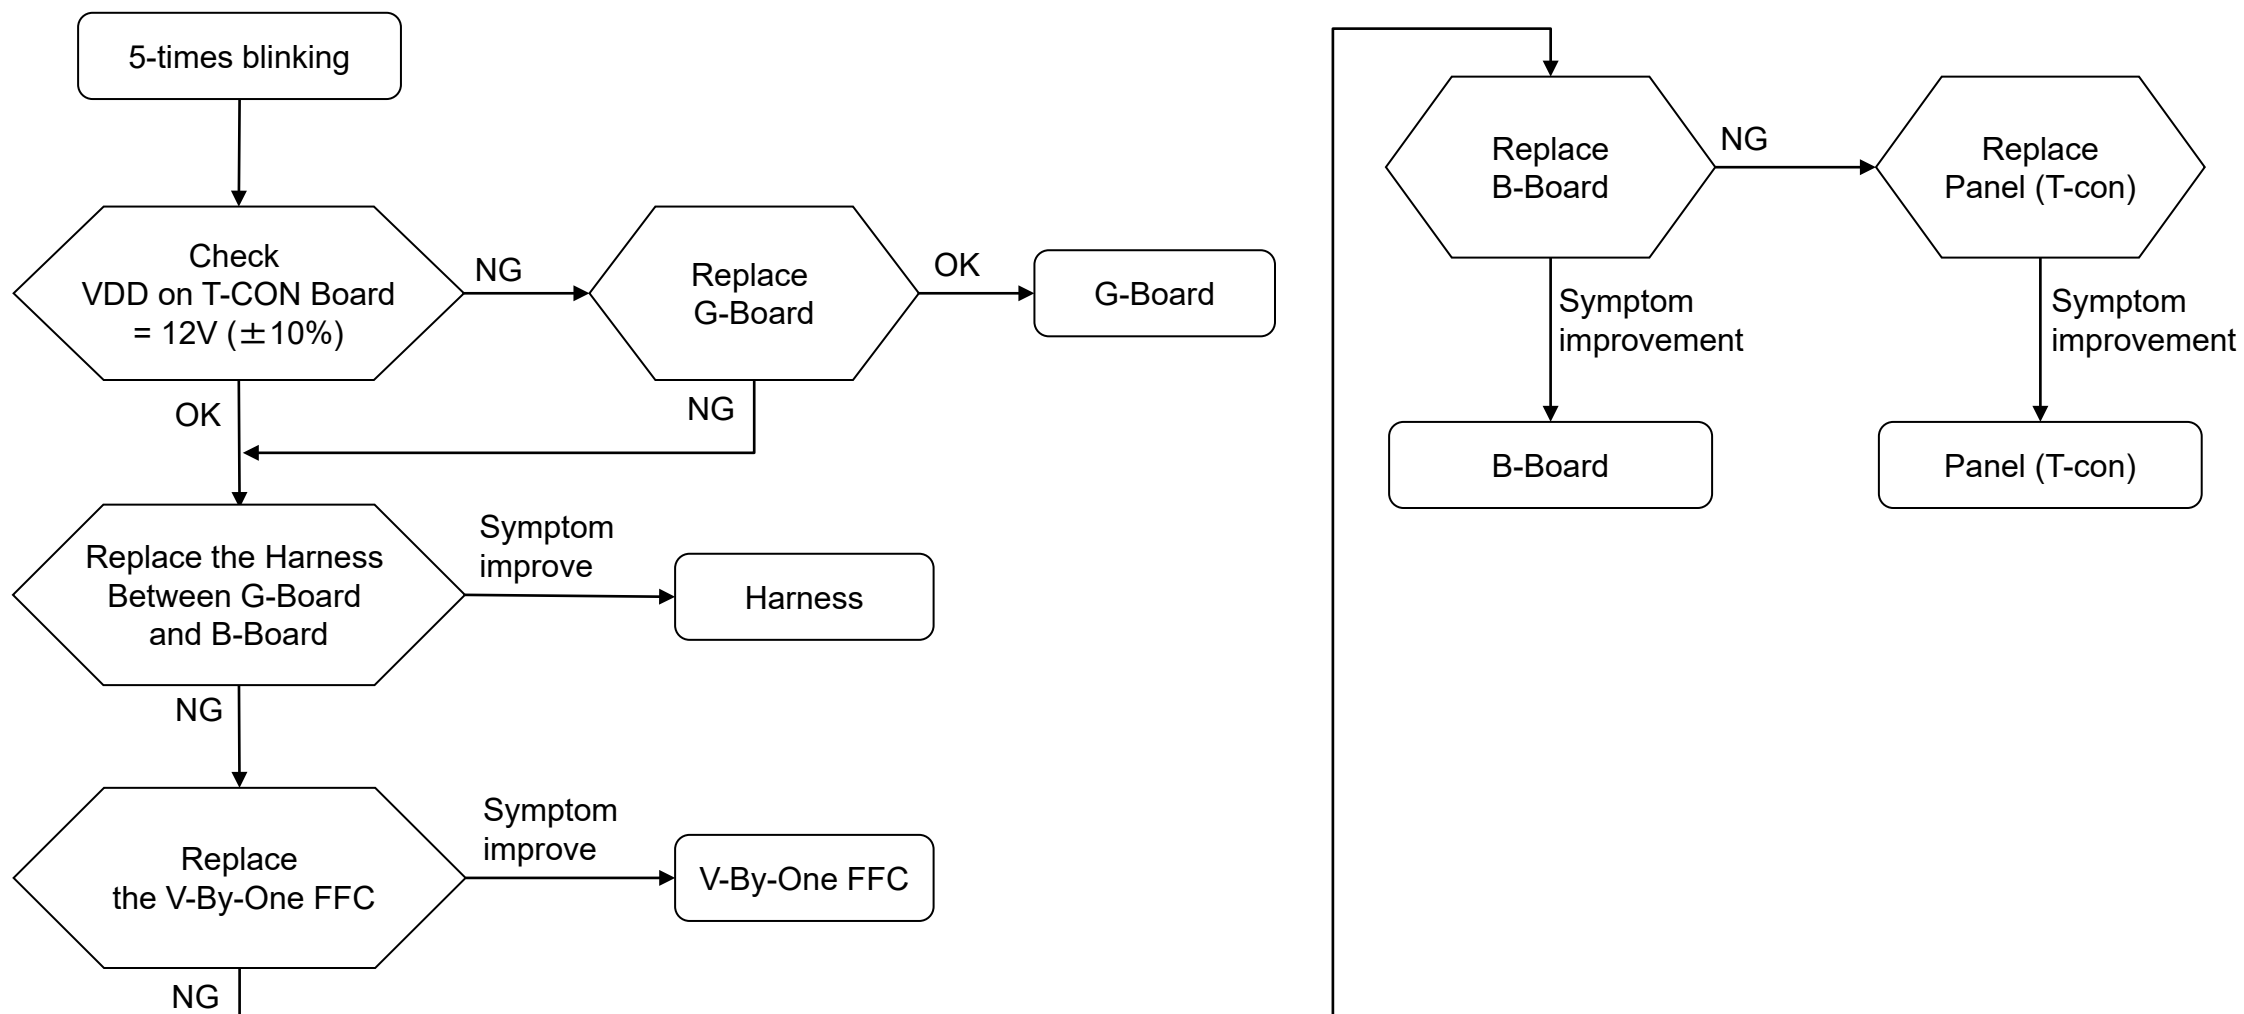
5-times blinking

Check VDD on T-CON Board = 12V (±10%)

NG

Replace G-Board

OK

G-Board

OK

NG

Replace the Harness Between G-Board and B-Board

Symptom improve

Harness

NG

Replace the V-By-One FFC

Symptom improve

V-By-One FFC

NG

Replace B-Board

NG

Replace Panel (T-con)

Symptom improvement

B-Board

Symptom improvement

Panel (T-con)